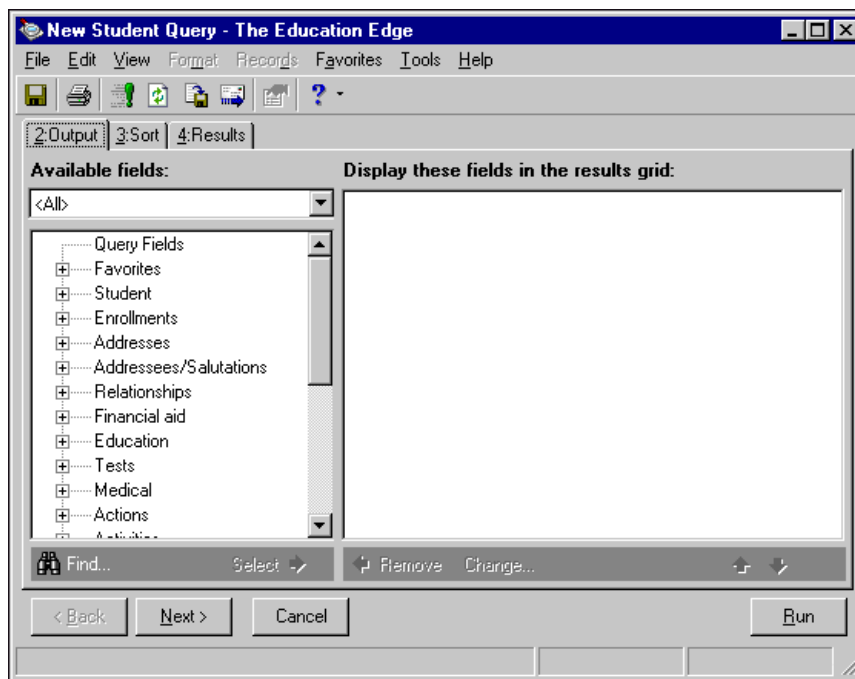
New Student Query - The Education Edge

File Edit View Format Records Favorites Tools Help

2:Output 3:Sort 4:Results

Available fields:

<All>

Query Fields
Favorites
Student
Enrollments
Addresses
Addressees/Salutations
Relationships
Financial aid
Education
Tests
Medical
Actions
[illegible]

Find... Select

Display these fields in the results grid:

Remove Change...

< Back Next > Cancel Run